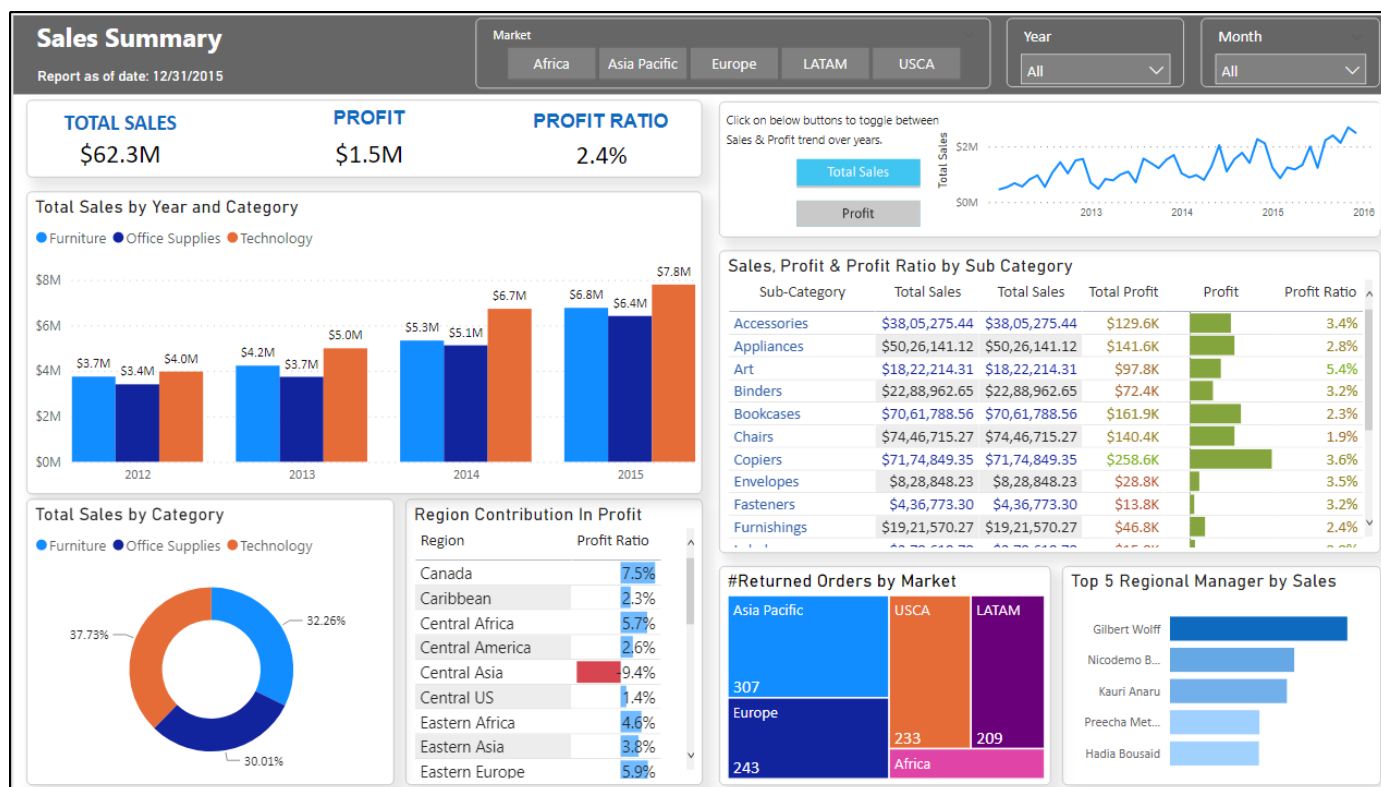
Sales Summary
Report as of date: 12/31/2015

Market
Africa Asia Pacific Europe LATAM USCA

Year
All

Month
All

TOTAL SALES
$62.3M

PROFIT
$1.5M

PROFIT RATIO
2.4%

Click on below buttons to toggle between Sales & Profit trend over years.

Total Sales

Profit

Total Sales
$2M
$0M
2013 2014 2015 2016

Total Sales by Year and Category
Furniture Office Supplies Technology

$8M
$6M
$4M
$2M
$0M
$3.7M $3.4M $4.0M
$4.2M $3.7M $5.0M
$5.3M $5.1M $6.7M
$6.8M $6.4M $7.8M
2012 2013 2014 2015

Sales, Profit & Profit Ratio by Sub Category

| Sub-Category | Total Sales | Total Sales | Total Profit | Profit | Profit Ratio |
|---|---|---|---|---|---|
| Accessories | $38,05,275.44 | $38,05,275.44 | $129.6K | | 3.4% |
| Appliances | $50,26,141.12 | $50,26,141.12 | $141.6K | | 2.8% |
| Art | $18,22,214.31 | $18,22,214.31 | $97.8K | | 5.4% |
| Binders | $22,88,962.65 | $22,88,962.65 | $72.4K | | 3.2% |
| Bookcases | $70,61,788.56 | $70,61,788.56 | $161.9K | | 2.3% |
| Chairs | $74,46,715.27 | $74,46,715.27 | $140.4K | | 1.9% |
| Copiers | $71,74,849.35 | $71,74,849.35 | $258.6K | | 3.6% |
| Envelopes | $8,28,848.23 | $8,28,848.23 | $28.8K | | 3.5% |
| Fasteners | $4,36,773.30 | $4,36,773.30 | $13.8K | | 3.2% |
| Furnishings | $19,21,570.27 | $19,21,570.27 | $46.8K | | 2.4% |
| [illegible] | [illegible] | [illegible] | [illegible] | | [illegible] |

Total Sales by Category
Furniture Office Supplies Technology
37.73%
32.26%
30.01%

Region Contribution In Profit

| Region | Profit Ratio |
|---|---|
| Canada | 7.5% |
| Caribbean | 2.3% |
| Central Africa | 5.7% |
| Central America | 2.6% |
| Central Asia | -9.4% |
| Central US | 1.4% |
| Eastern Africa | 4.6% |
| Eastern Asia | 3.8% |
| Eastern Europe | 5.9% |

#Returned Orders by Market
Asia Pacific
307
USCA
233
LATAM
209
Europe
243
Africa

Top 5 Regional Manager by Sales
Gilbert Wolff
Nicodemo B...
Kauri Anaru
Preecha Met...
Hadia Bousaid